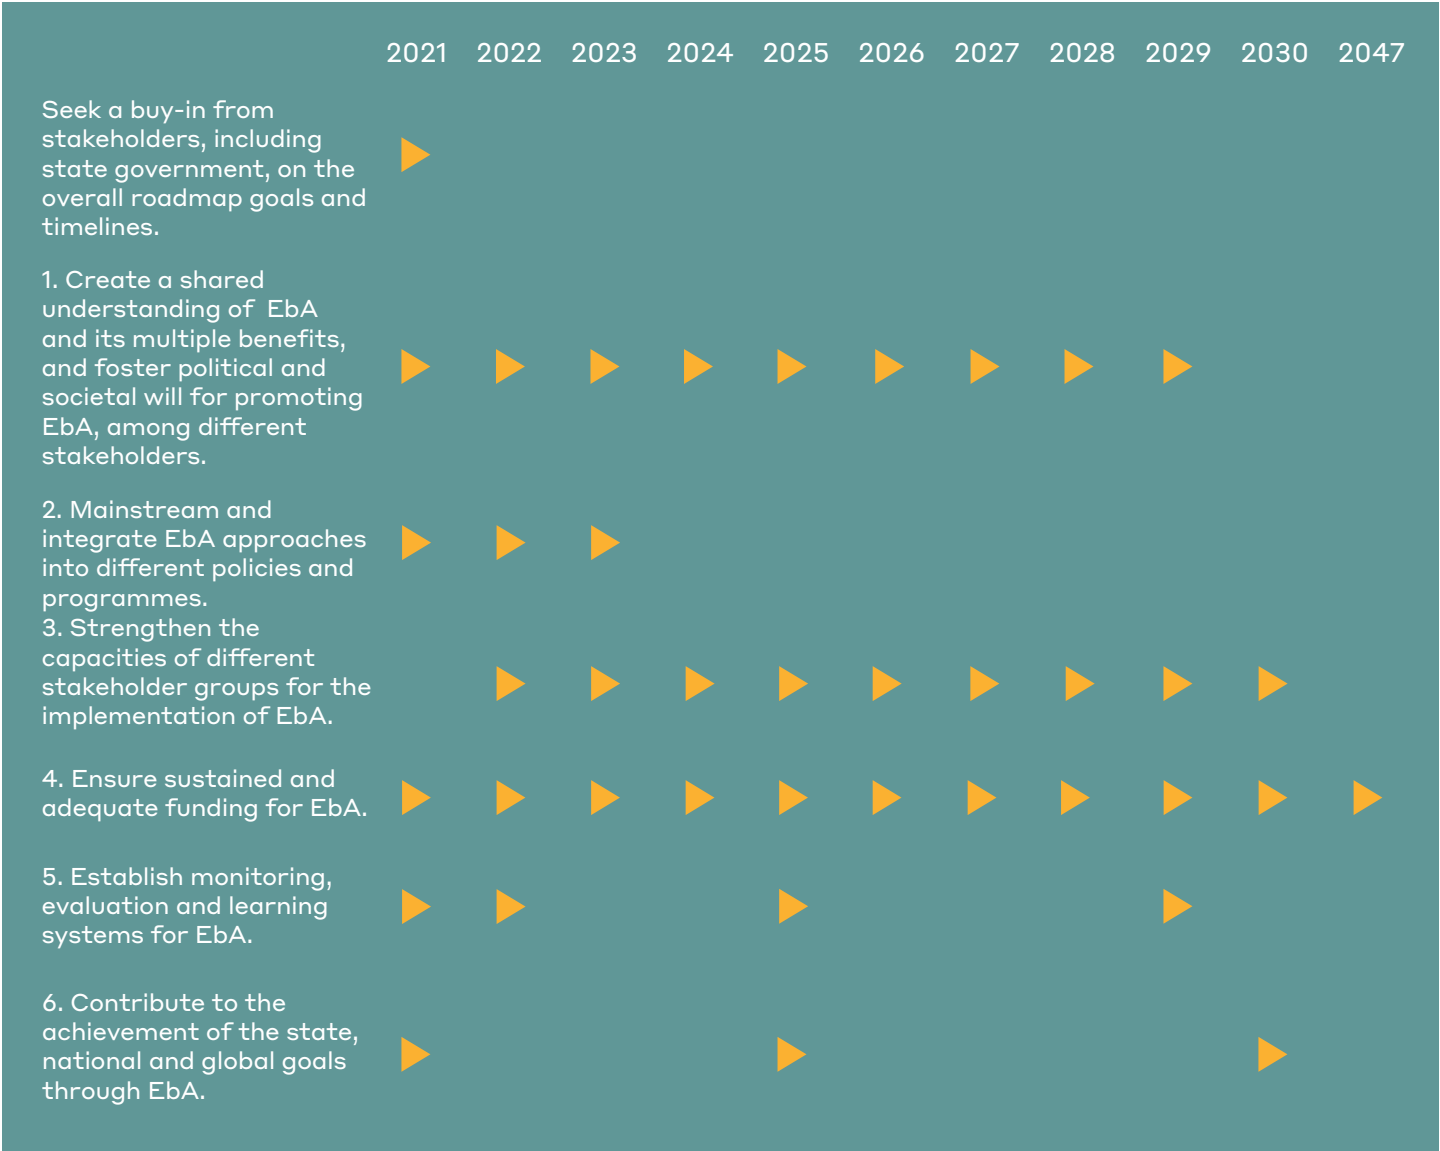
| | 2021 | 2022 | 2023 | 2024 | 2025 | 2026 | 2027 | 2028 | 2029 | 2030 | 2047 |
|---|---|---|---|---|---|---|---|---|---|---|---|
| Seek a buy-in from stakeholders, including state government, on the overall roadmap goals and timelines. | ▶ | | | | | | | | | | |
| 1. Create a shared understanding of EbA and its multiple benefits, and foster political and societal will for promoting EbA, among different stakeholders. | ▶ | ▶ | ▶ | ▶ | ▶ | ▶ | ▶ | ▶ | ▶ | | |
| 2. Mainstream and integrate EbA approaches into different policies and programmes. | ▶ | ▶ | ▶ | | | | | | | | |
| 3. Strengthen the capacities of different stakeholder groups for the implementation of EbA. | | ▶ | ▶ | ▶ | ▶ | ▶ | ▶ | ▶ | ▶ | ▶ | |
| 4. Ensure sustained and adequate funding for EbA. | ▶ | ▶ | ▶ | ▶ | ▶ | ▶ | ▶ | ▶ | ▶ | ▶ | ▶ |
| 5. Establish monitoring, evaluation and learning systems for EbA. | ▶ | ▶ | | | ▶ | | | | ▶ | | |
| 6. Contribute to the achievement of the state, national and global goals through EbA. | ▶ | | | | ▶ | | | | | ▶ | |